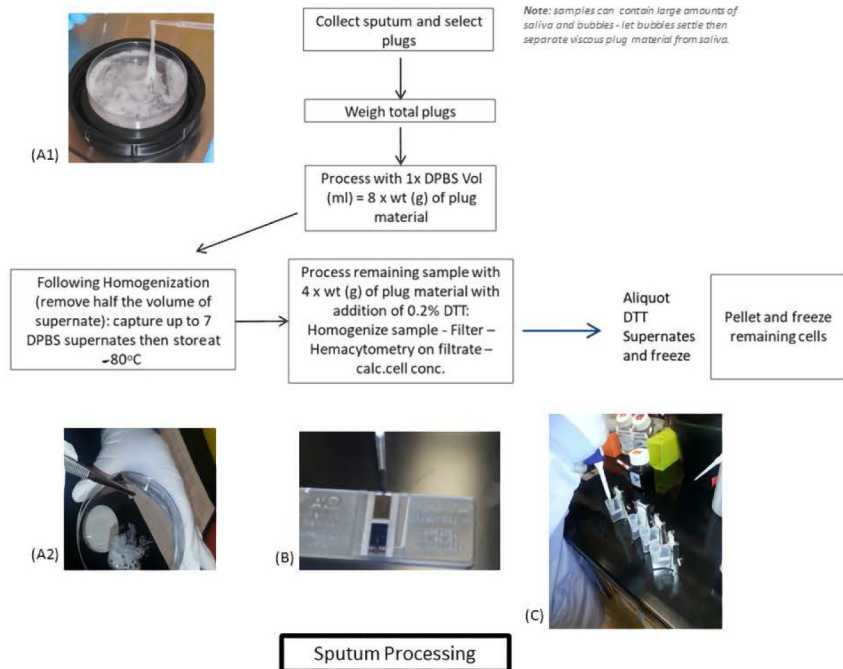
Note: samples can contain large amounts of saliva and bubbles - let bubbles settle then separate viscous plug material from saliva.

(A1)

Collect sputum and select plugs

Weigh total plugs

Process with 1x DPBS Vol (ml) = 8 x wt (g) of plug material

Following Homogenization (remove half the volume of supernate): capture up to 7 DPBS supernates then storeat -80°C

Process remaining sample with 4 x wt (g) of plug material with addition of 0.2% DTT: Homogenize sample - Filter – Hemacytometry on filtrate – calc.cell conc.

Aliquot DTT Supernates and freeze

Pellet and freeze remaining cells

(A2)

(B)

(C)

Sputum Processing